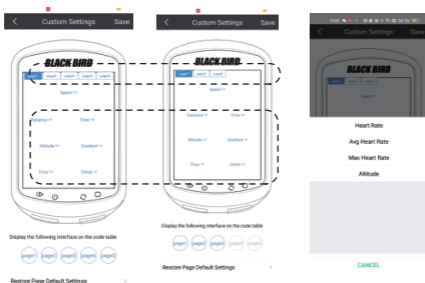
Custom Settings Save

BLACK BIRD

page1 page2 page3 page4 page5

Speed

Distance Time

Altitude Gradient

Time Clock

Display the following interface on the code table

page1 page2 page3 page4 page5

Restore Page Default Settings

Custom Settings Save

BLACK BIRD

page1 page2 page3

Speed

Distance Time

Altitude Gradient

Time Clock

Display the following interface on the code table

page1 page2 page3 page4 page5

Restore Page Default Settings

Custom Settings

BLACK BIRD

Speed

Heart Rate

Avg Heart Rate

Max Heart Rate

Altitude

CANCEL